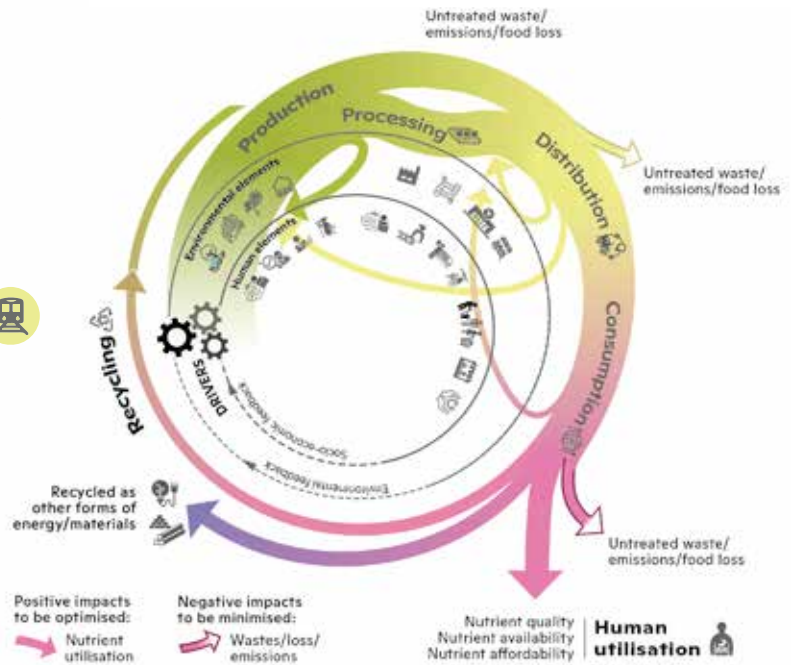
Untreated waste/ emissions/food loss

Production

Processing

Distribution

Untreated waste/ emissions/food loss

Environmental elements

Human elements

Consumption

Recycling

DRIVERS

Socio-economic feedback

Environmental feedback

Recycled as other forms of energy/materials

Untreated waste/ emissions/food loss

Positive impacts to be optimised:

Nutrient utilisation

Negative impacts to be minimised:

Wastes/loss/ emissions

Nutrient quality
Nutrient availability
Nutrient affordability

Human utilisation